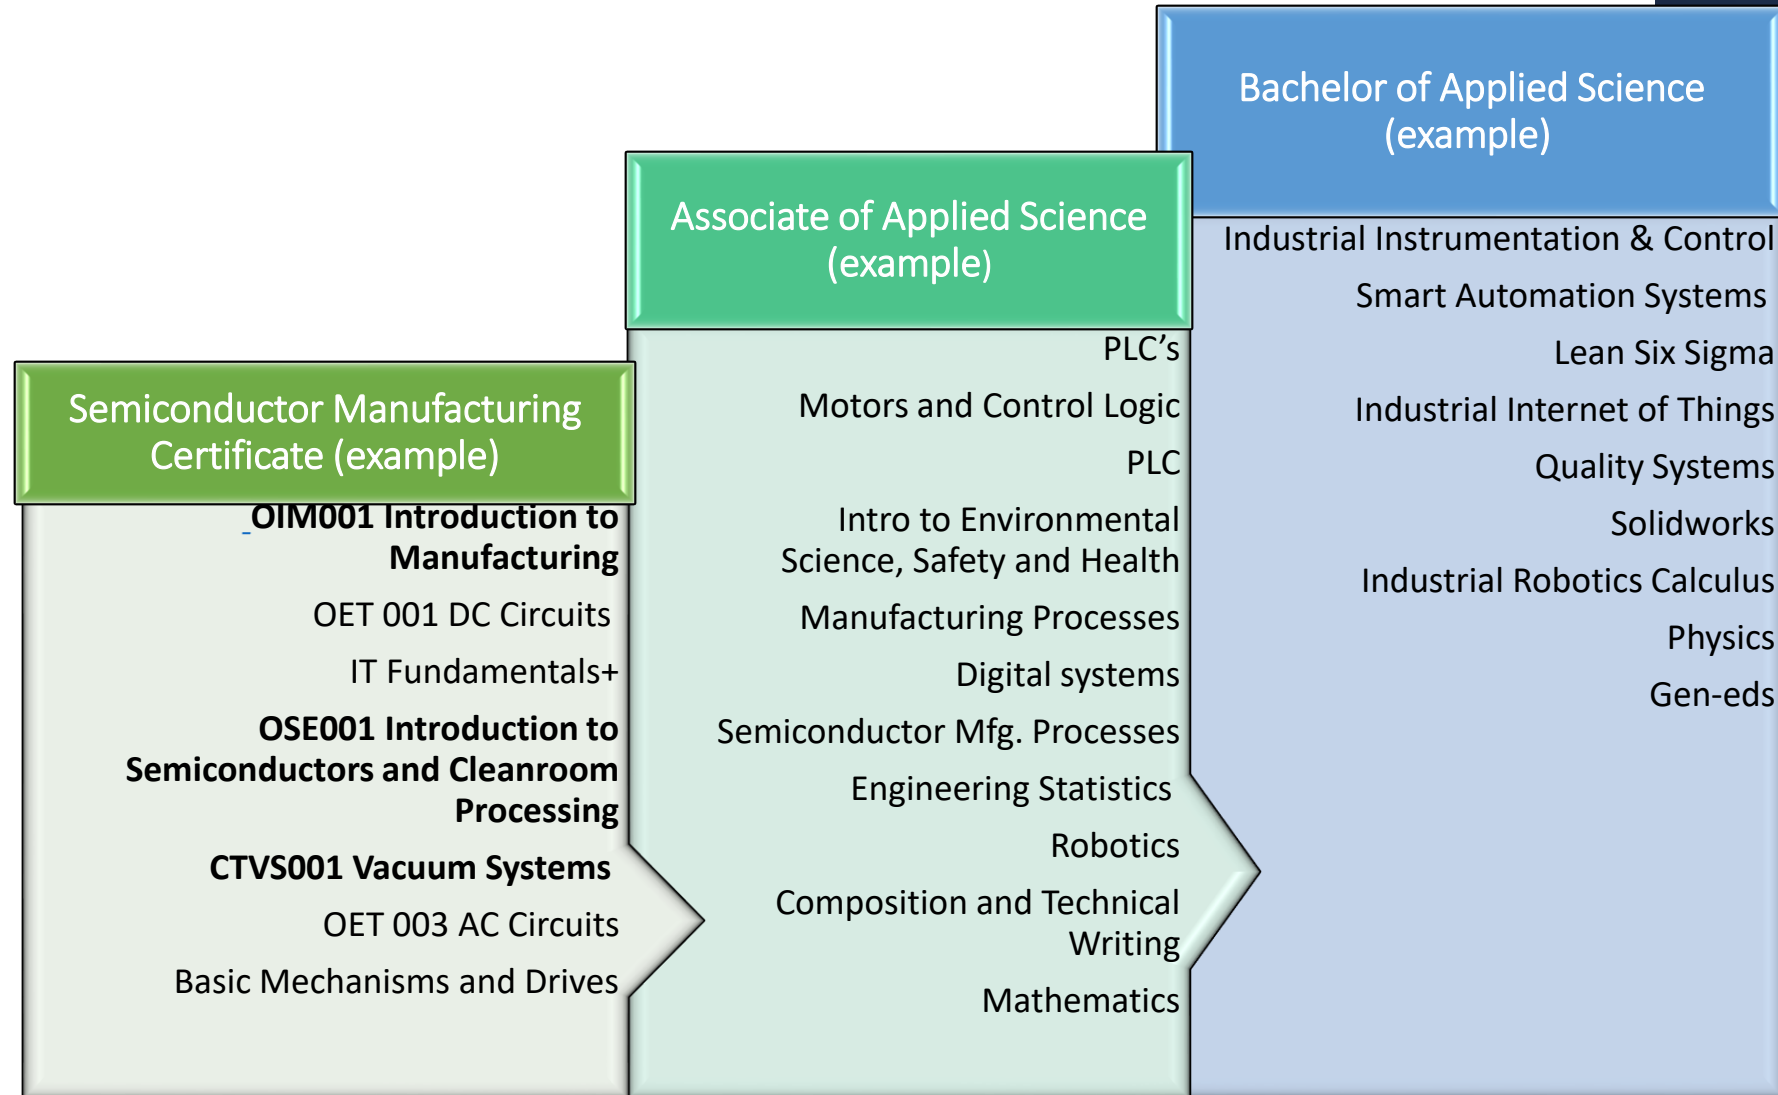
Semiconductor Manufacturing Certificate (example)

OIM001 Introduction to Manufacturing

OET 001 DC Circuits

IT Fundamentals+

OSE001 Introduction to Semiconductors and Cleanroom Processing

CTVS001 Vacuum Systems

OET 003 AC Circuits

Basic Mechanisms and Drives

Associate of Applied Science (example)

PLC’s

Motors and Control Logic

PLC

Intro to Environmental Science, Safety and Health

Manufacturing Processes

Digital systems

Semiconductor Mfg. Processes

Engineering Statistics

Robotics

Composition and Technical Writing

Mathematics

Bachelor of Applied Science (example)

Industrial Instrumentation & Control

Smart Automation Systems

Lean Six Sigma

Industrial Internet of Things

Quality Systems

Solidworks

Industrial Robotics Calculus

Physics

Gen-eds